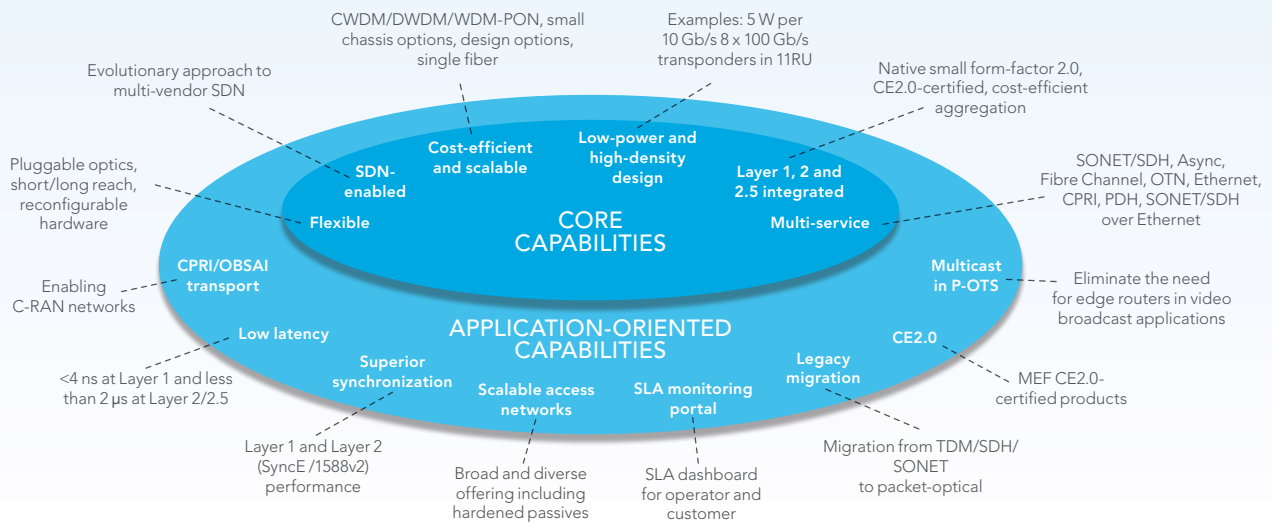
CWDM/DWDM/WDM-PON, small chassis options, design options, single fiber

Examples: 5 W per 10 Gb/s 8 x 100 Gb/s transponders in 11RU

Evolutionary approach to multi-vendor SDN

Native small form-factor 2.0, CE2.0-certified, cost-efficient aggregation

Pluggable optics, short/long reach, reconfigurable hardware

SONET/SDH, Async, Fibre Channel, OTN, Ethernet, CPRI, PDH, SONET/SDH over Ethernet

SDN-enabled

Cost-efficient and scalable

Low-power and high-density design

Layer 1, 2 and 2.5 integrated

Flexible

CORE CAPABILITIES

Multi-service

Enabling C-RAN networks

CPRI/OBSAI transport

Multicast in P-OTS

Eliminate the need for edge routers in video broadcast applications

Low latency

APPLICATION-ORIENTED CAPABILITIES

CE2.0

Superior synchronization

Legacy migration

<4 ns at Layer 1 and less than 2 μs at Layer 2/2.5

Scalable access networks

SLA monitoring portal

MEF CE2.0-certified products

Layer 1 and Layer 2 (SyncE /1588v2) performance

Migration from TDM/SDH/ SONET to packet-optical

Broad and diverse offering including hardened passives

SLA dashboard for operator and customer